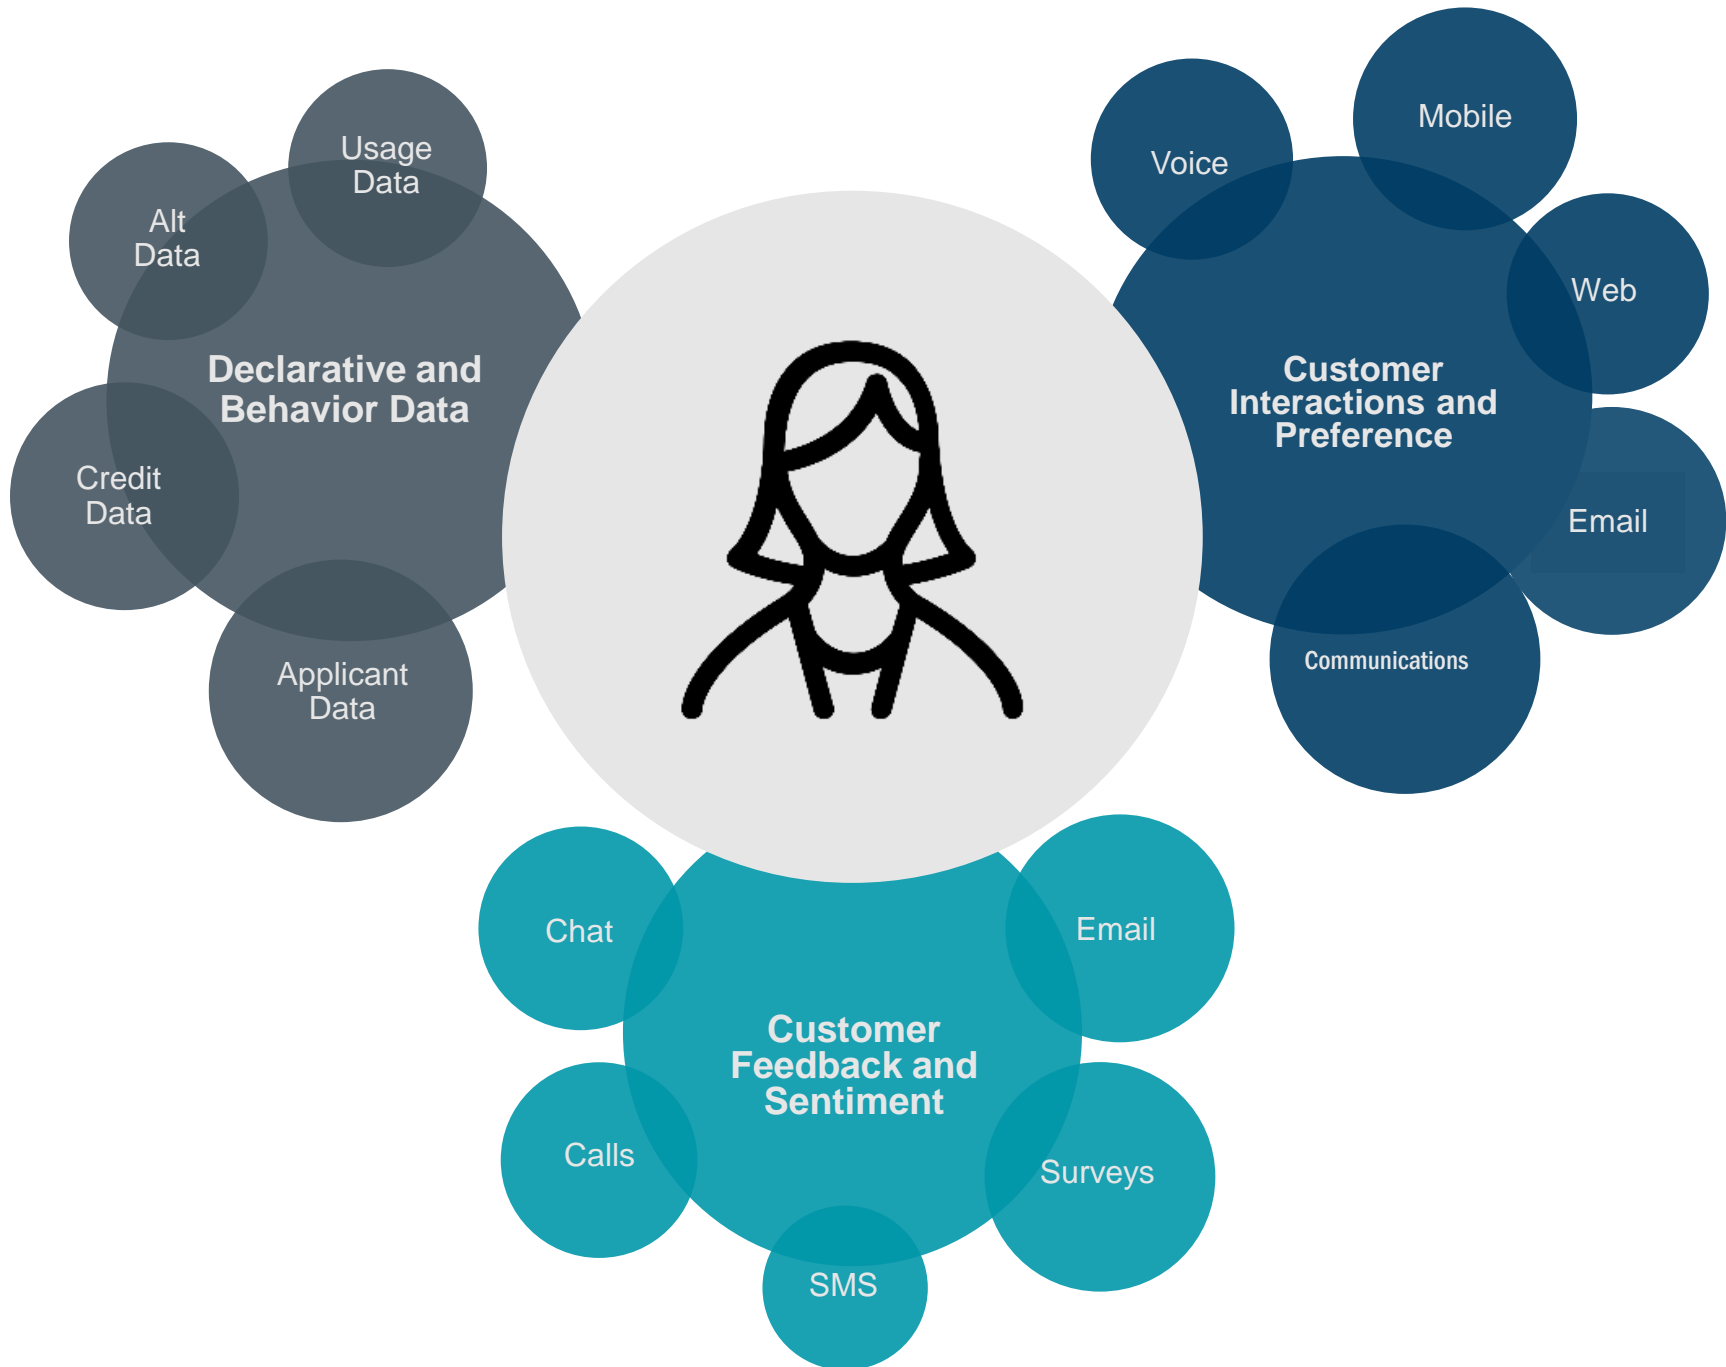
Usage Data

Alt Data

Declarative and Behavior Data

Credit Data

Applicant Data

Voice

Mobile

Web

Customer Interactions and Preference

Email

Communications

Chat

Email

Customer Feedback and Sentiment

Calls

Surveys

SMS